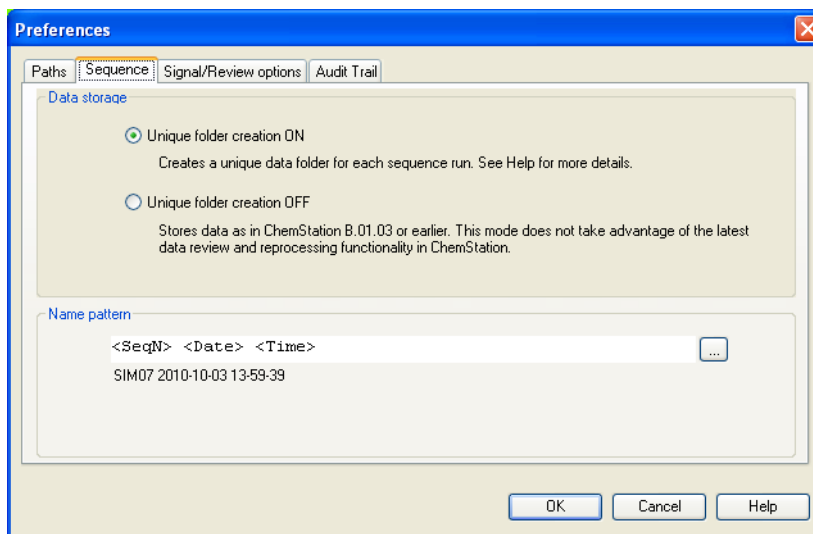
Preferences

Paths | Sequence | Signal/Review options | Audit Trail

Data storage

Unique folder creation ON

Creates a unique data folder for each sequence run. See Help for more details.

Unique folder creation OFF

Stores data as in ChemStation B.01.03 or earlier. This mode does not take advantage of the latest data review and reprocessing functionality in ChemStation.

Name pattern

<SeqN> <Date> <Time>

...

SIM07 2010-10-03 13-59-39

OK

Cancel

Help